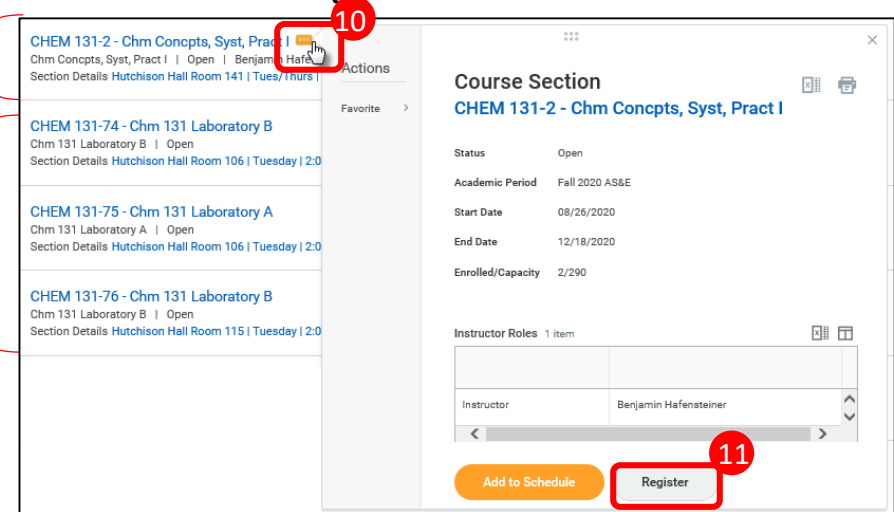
CHEM 131-2 - Chm Concpts, Syst, Pract I
Chm Concpts, Syst, Pract I | Open | Benjam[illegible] Hafe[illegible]
Section Details Hutchison Hall Room 141 | Tues/Thurs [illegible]

10

CHEM 131-74 - Chm 131 Laboratory B
Chm 131 Laboratory B | Open
Section Details Hutchison Hall Room 106 | Tuesday | 2:0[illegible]

CHEM 131-75 - Chm 131 Laboratory A
Chm 131 Laboratory A | Open
Section Details Hutchison Hall Room 106 | Tuesday | 2:0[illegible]

CHEM 131-76 - Chm 131 Laboratory B
Chm 131 Laboratory B | Open
Section Details Hutchison Hall Room 115 | Tuesday | 2:0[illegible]

Actions

Favorite >

Course Section
CHEM 131-2 - Chm Concpts, Syst, Pract I

| | |
|---|---|
| Status | Open |
| Academic Period | Fall 2020 AS&E |
| Start Date | 08/26/2020 |
| End Date | 12/18/2020 |
| Enrolled/Capacity | 2/290 |

Instructor Roles 1 item

| | |
|---|---|
| Instructor | Benjamin Hafensteiner |

11

Add to Schedule

Register